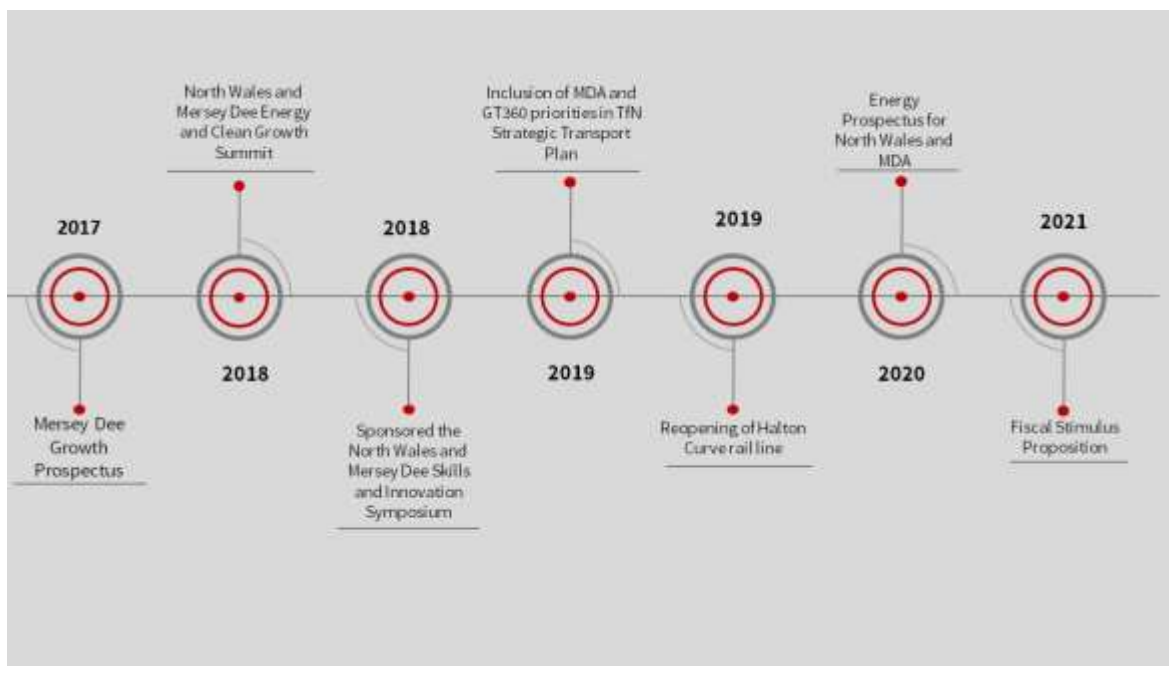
2017

Mersey Dee Growth Prospectus

North Wales and Mersey Dee Energy and Clean Growth Summit

2018

2018

Sponsored the North Wales and Mersey Dee Skills and Innovation Symposium

Inclusion of MDA and GT360 priorities in TfN Strategic Transport Plan

2019

2019

Reopening of Halton Curve rail line

Energy Prospectus for North Wales and MDA

2020

2021

Fiscal Stimulus Proposition